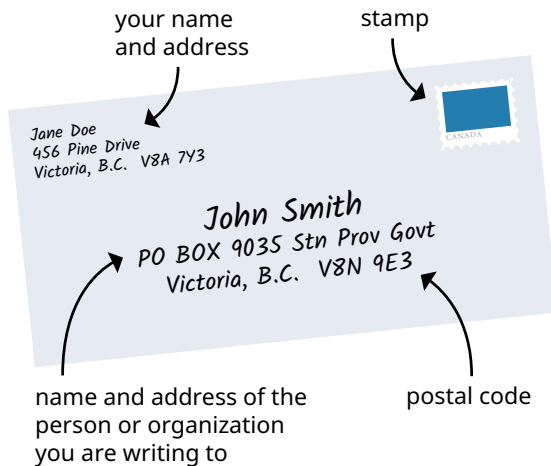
your name and address

stamp

Jane Doe
456 Pine Drive
Victoria, B.C. V8A 7Y3

CANADA

John Smith
PO BOX 9035 Stn Prov Govt
Victoria, B.C. V8N 9E3

name and address of the person or organization you are writing to

postal code